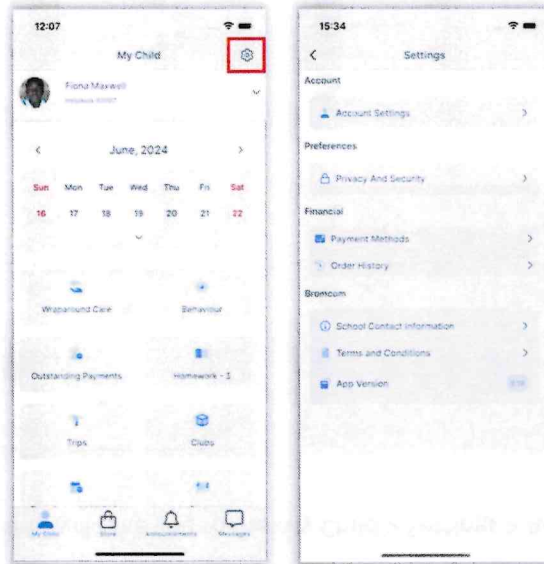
12:07

My Child

Fiona Maxwell

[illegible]

June, 2024

| Sun | Mon | Tue | Wed | Thu | Fri | Sat |
|---|---|---|---|---|---|---|
| 16 | 17 | 18 | 19 | 20 | 21 | 22 |

Wraparound Care

Behaviour

Outstanding Payments

Homework - 1

Trips

Clubs

My Child

Store

Announcements

Messages

15:34

Settings

Account

Account Settings

Preferences

Privacy And Security

Financial

Payment Methods

Order History

Bromcom

School Contact Information

Terms and Conditions

App Version

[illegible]